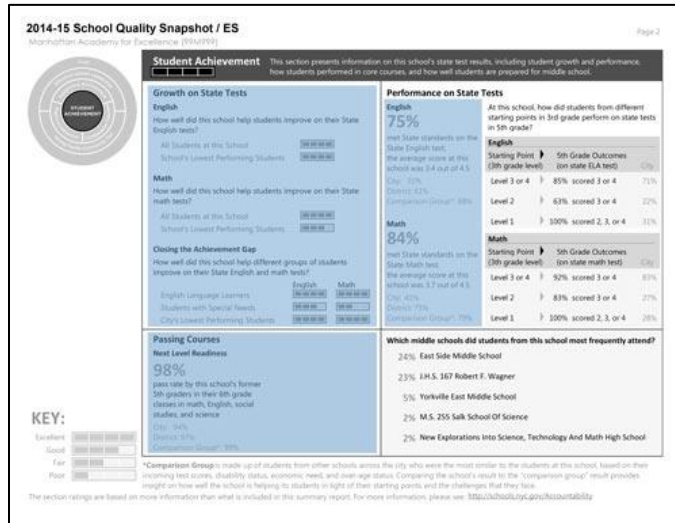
2014-15 School Quality Snapshot / ES

Page 2

Manhattan Academy for Excellence (99M999)

STUDENT ACHIEVEMENT

Student Achievement This section presents information on this school's state test results, including student growth and performance, how students performed in core courses, and how well students are prepared for middle school.

Growth on State Tests

English

How well did this school help students improve on their State English tests?

All Students at this School

School's Lowest Performing Students

Math

How well did this school help students improve on their State math tests?

All Students at this School

School's Lowest Performing Students

Closing the Achievement Gap

How well did this school help different groups of students improve on their State English and math tests?

| | English | Math |
|---|---|---|
| English Language Learners | | |
| Students with Special Needs | | |
| City's Lowest Performing Students | | |

Performance on State Tests

English

75%

met State standards on the State English test; the average score at this school was 3.4 out of 4.5

City: 32%
District: 42%
Comparison Group*: 38%

Math

84%

met State standards on the State Math test; the average score at this school was 3.7 out of 4.5

City: 40%
District: 75%
Comparison Group*: 79%

At this school, how did students from different starting points in 3rd grade perform on state tests in 5th grade?

English

| Starting Point (3th grade level) | 5th Grade Outcomes (on state ELA test) | City |
|---|---|---|
| Level 3 or 4 | 85% scored 3 or 4 | 71% |
| Level 2 | 63% scored 3 or 4 | 22% |
| Level 1 | 100% scored 2, 3, or 4 | 31% |

Math

| Starting Point (3th grade level) | 5th Grade Outcomes (on state math test) | City |
|---|---|---|
| Level 3 or 4 | 92% scored 3 or 4 | 83% |
| Level 2 | 83% scored 3 or 4 | 27% |
| Level 1 | 100% scored 2, 3, or 4 | 28% |

Passing Courses

Next Level Readiness

98%

pass rate by this school's former 5th graders in their 6th grade classes in math, English, social studies, and science

City: 94%
District: 97%
Comparison Group*: 99%

Which middle schools did students from this school most frequently attend?

24% East Side Middle School
23% J.H.S. 167 Robert F. Wagner
5% Yorkville East Middle School
2% M.S. 255 Salk School Of Science
2% New Explorations Into Science, Technology And Math High School

KEY:

Excellent
Good
Fair
Poor

*Comparison Group is made up of students from other schools across the city who were the most similar to the students at this school, based on their incoming test scores, disability status, economic need, and over-age status. Comparing the school's result to the "comparison group" result provides insight on how well the school is helping its students in light of their starting points and the challenges that they face.

The section ratings are based on more information than what is included in this summary report. For more information, please see: http://schools.nyc.gov/Accountability